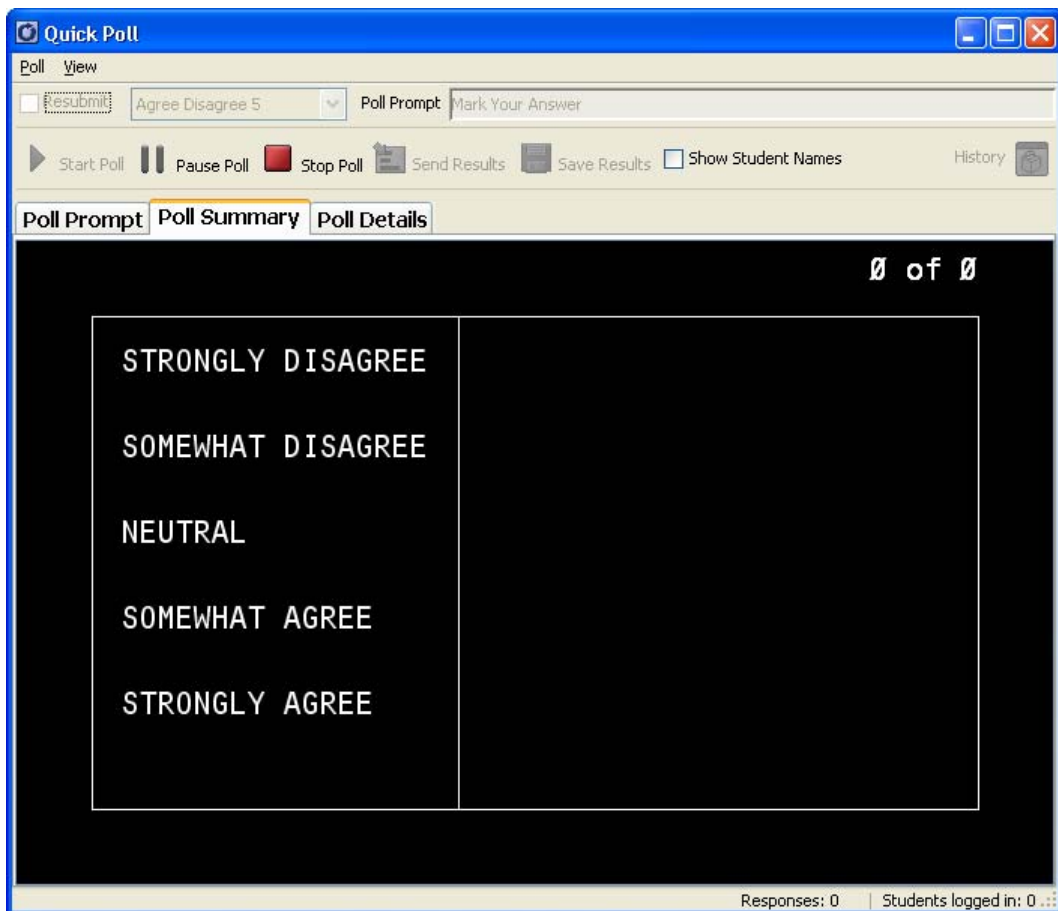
Quick Poll

Poll View

Resubmit Agree Disagree 5 Poll Prompt Mark Your Answer

Start Poll Pause Poll Stop Poll Send Results Save Results Show Student Names History

Poll Prompt Poll Summary Poll Details

Ø of Ø

STRONGLY DISAGREE

SOMEWHAT DISAGREE

NEUTRAL

SOMEWHAT AGREE

STRONGLY AGREE

Responses: 0 Students logged in: 0